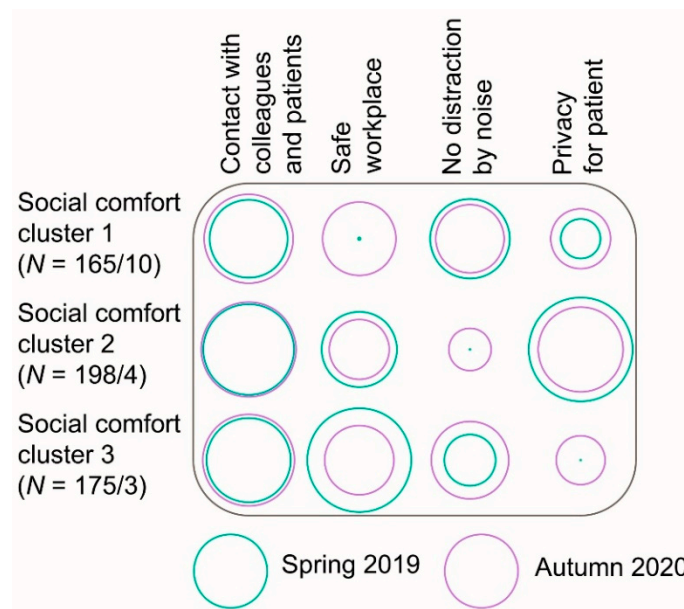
Contact with colleagues and patients

Safe workplace

No distraction by noise

Privacy for patient

Social comfort cluster 1 ($N$ = 165/10)

Social comfort cluster 2 ($N$ = 198/4)

Social comfort cluster 3 ($N$ = 175/3)

Spring 2019

Autumn 202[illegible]